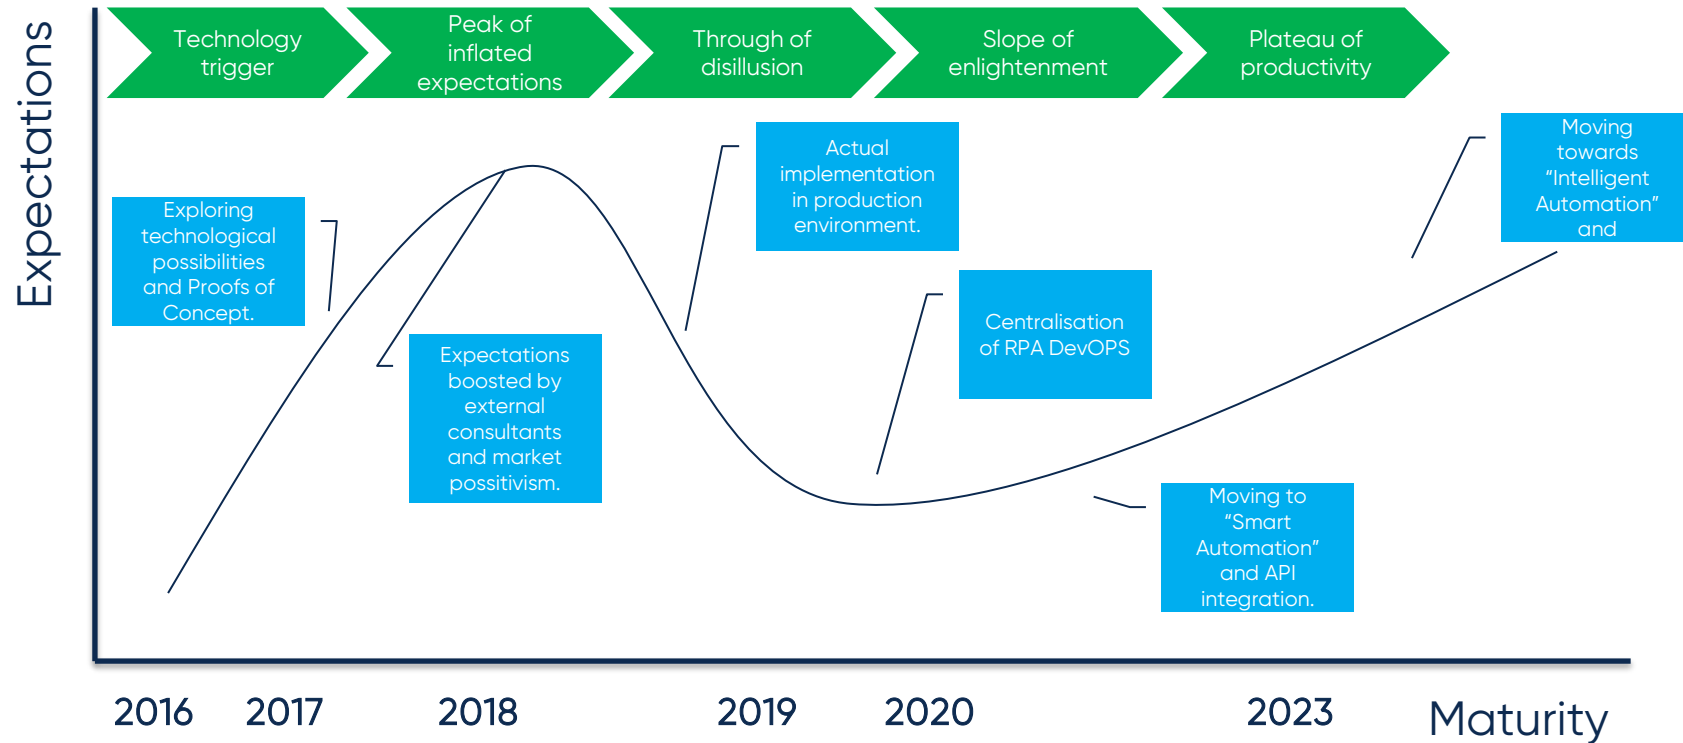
Expectations

Technology trigger

Peak of inflated expectations

Through of disillusion

Slope of enlightenment

Plateau of productivity

Exploring technological possibilities and Proofs of Concept.

Expectations boosted by external consultants and market possitivism.

Actual implementation in production environment.

Centralisation of RPA DevOPS

Moving to “Smart Automation” and API integration.

Moving towards “Intelligent Automation” and

2016 2017 2018 2019 2020 2023 Maturity